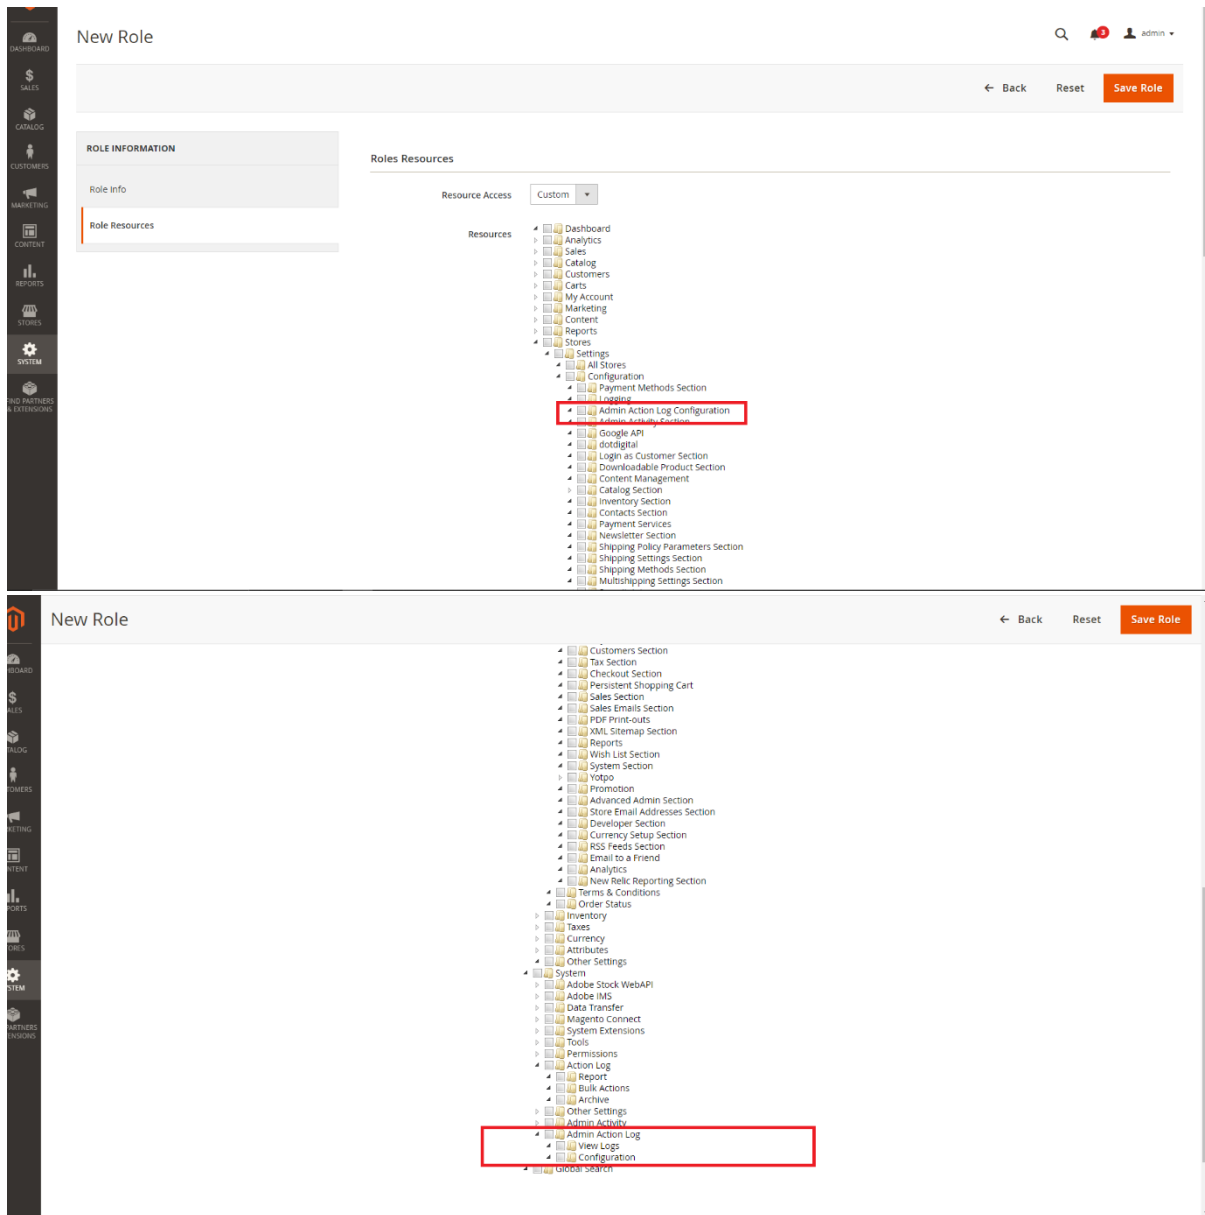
DASHBOARD
SALES
CATALOG
CUSTOMERS
MARKETING
CONTENT
REPORTS
STORES
SYSTEM
FIND PARTNERS & EXTENSIONS

New Role

3 admin

Back Reset Save Role

ROLE INFORMATION

Role Info

Role Resources

Roles Resources

Resource Access Custom

Resources

Dashboard
Analytics
Sales
Catalog
Customers
Carts
My Account
Marketing
Content
Reports
Stores
Settings
All Stores
Configuration
Payment Methods Section
Logging
Admin Action Log Configuration
Admin Activity Section
Google API
dotdigital
Login as Customer Section
Downloadable Product Section
Content Management
Catalog Section
Inventory Section
Contacts Section
Payment Services
Newsletter Section
Shipping Policy Parameters Section
Shipping Settings Section
Shipping Methods Section
Multishipping Settings Section

BOARD
ALES
TALOG
TOMERS
KETING
NTENT
PORTS
ORES
STEM
PARTNERS ENSIONS

New Role

Back Reset Save Role

Customers Section
Tax Section
Checkout Section
Persistent Shopping Cart
Sales Section
Sales Emails Section
PDF Print-outs
XML Sitemap Section
Reports
Wish List Section
System Section
Yotpo
Promotion
Advanced Admin Section
Store Email Addresses Section
Developer Section
Currency Setup Section
RSS Feeds Section
Email to a Friend
Analytics
New Relic Reporting Section
Terms & Conditions
Order Status
Inventory
Taxes
Currency
Attributes
Other Settings
System
Adobe Stock WebAPI
Adobe IMS
Data Transfer
Magento Connect
System Extensions
Tools
Permissions
Action Log
Report
Bulk Actions
Archive
Other Settings
Admin Activity
Admin Action Log
View Logs
Configuration
Global Search